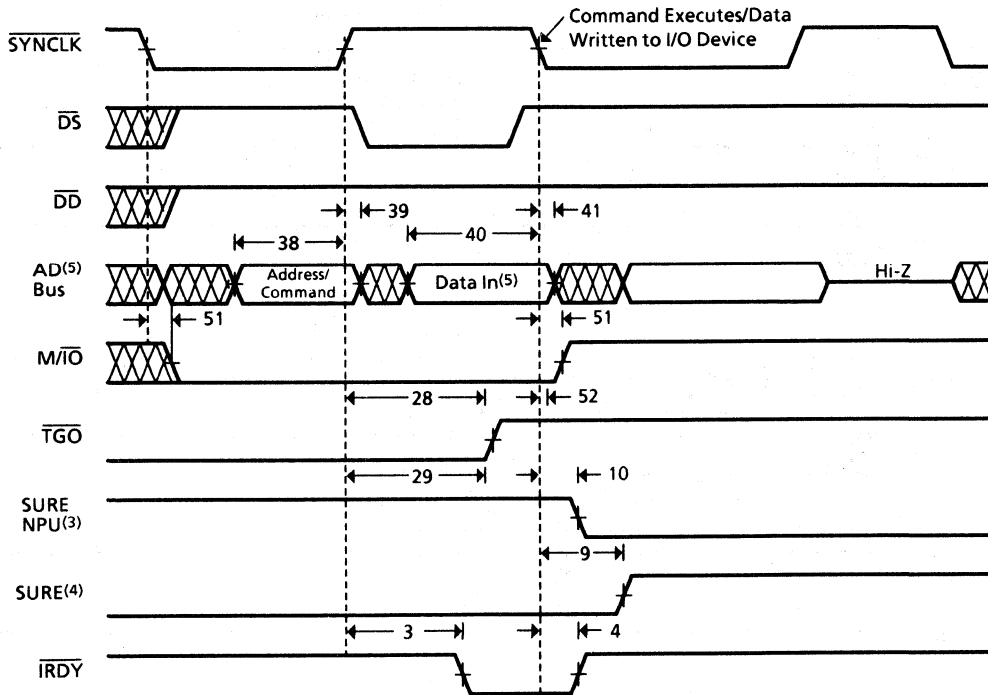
Command Executes/Data Written to I/O Device

$\overline{SYNCLK}$

$\overline{DS}$

$\overline{DD}$

39

41

38

40

AD$^{(5)}$ Bus

Address/ Command

Data In$^{(5)}$

Hi-Z

51

51

$M/\overline{IO}$

28

52

$\overline{TGO}$

29

10

SURE NPU$^{(3)}$

9

SURE$^{(4)}$

3

4

$\overline{IRDY}$